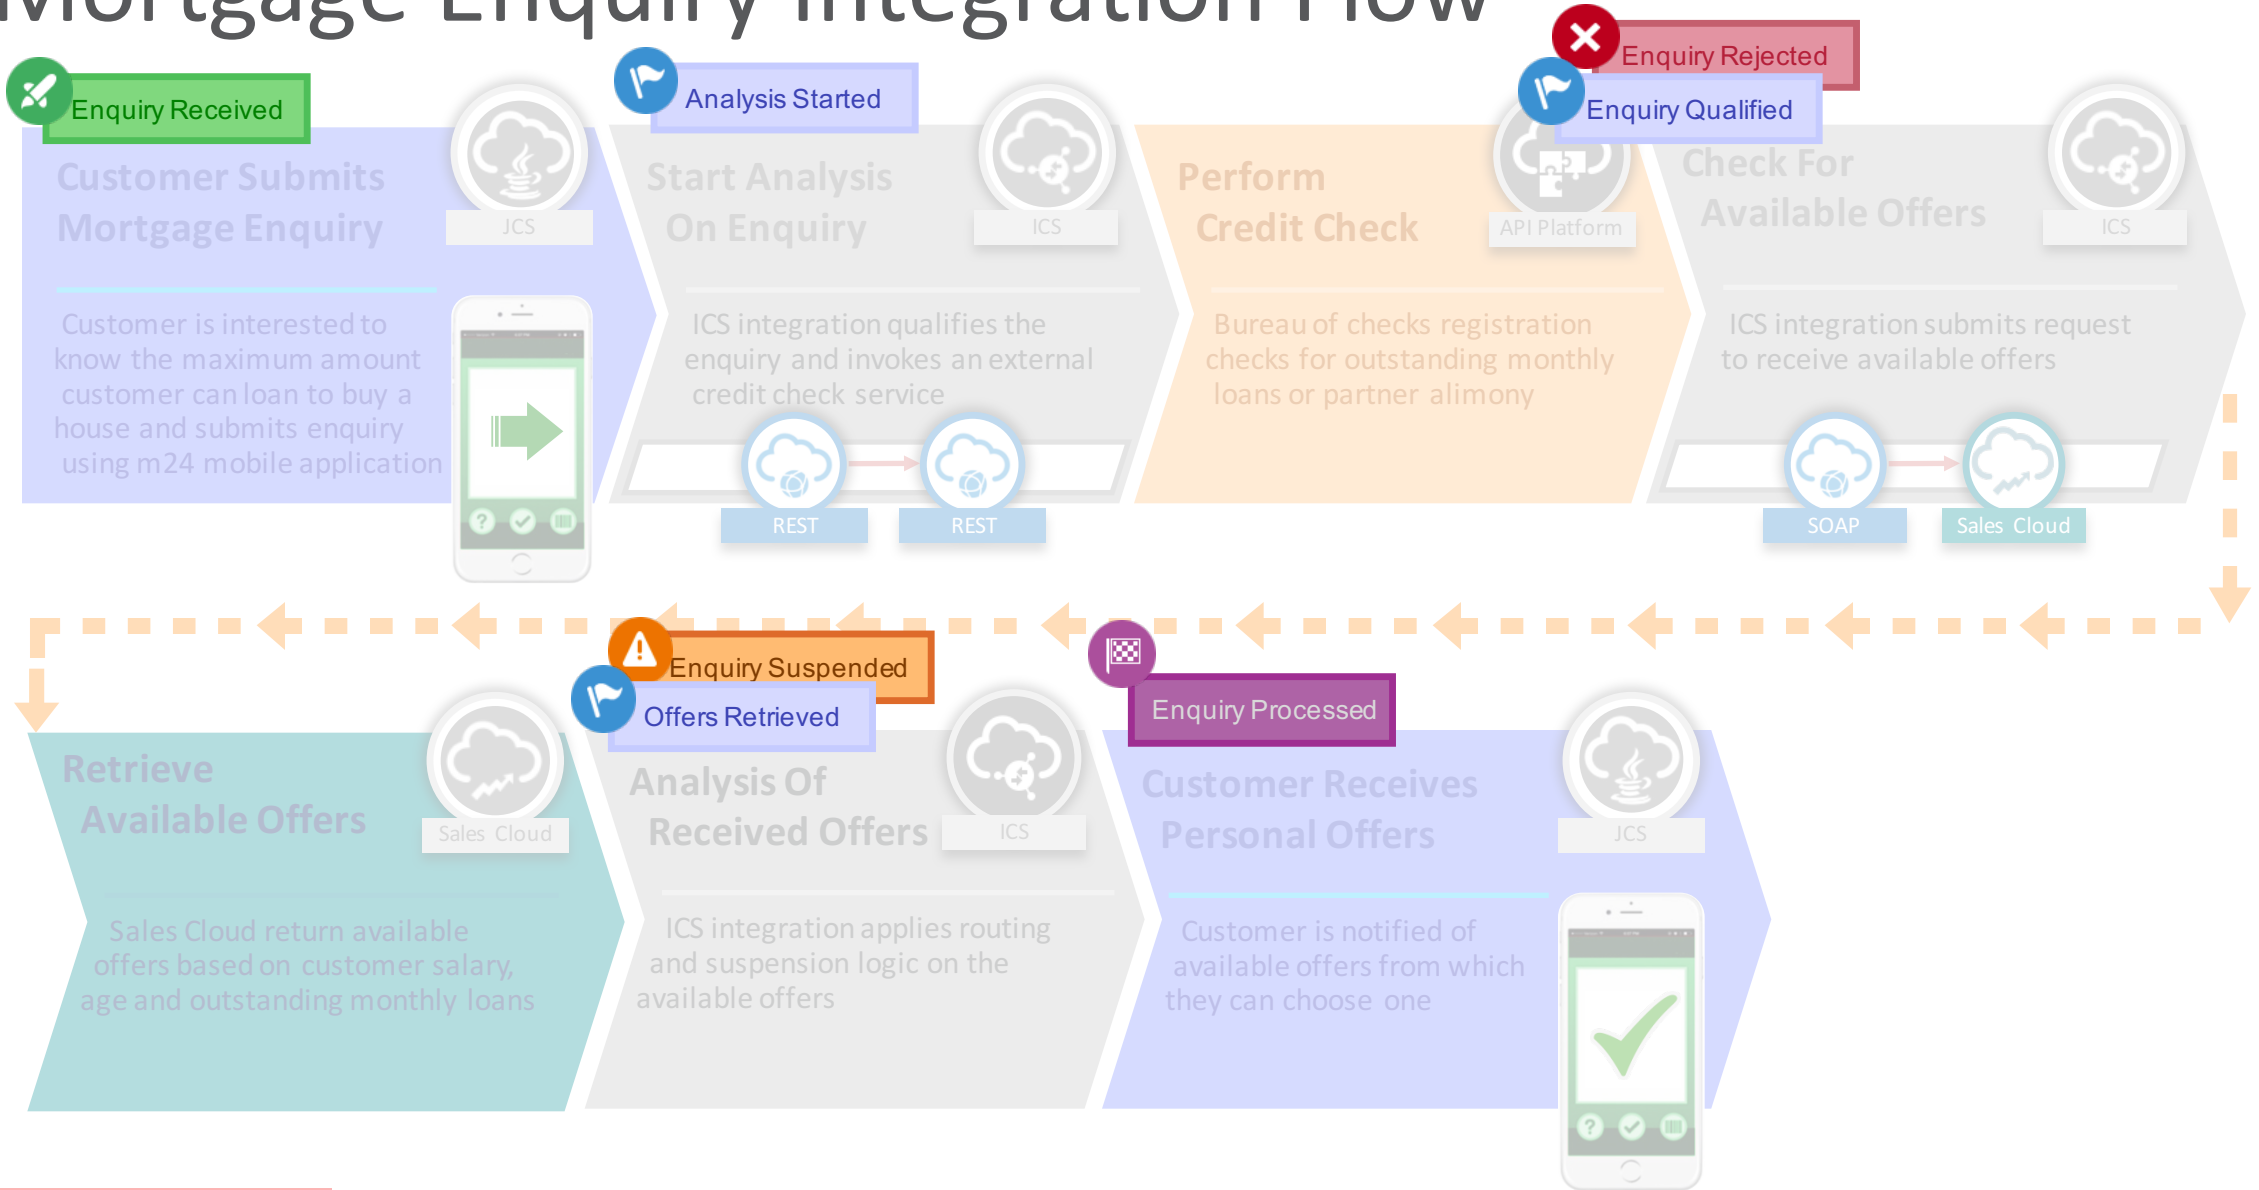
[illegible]

Enquiry Received

Customer Submits Mortgage Enquiry

JCS

Customer is interested to know the maximum amount customer can loan to buy a house and submits enquiry using m24 mobile application

Analysis Started

Start Analysis On Enquiry

ICS

ICS integration qualifies the enquiry and invokes an external credit check service

REST

REST

Enquiry Rejected

Enquiry Qualified

Perform Credit Check

API Platform

Bureau of checks registration checks for outstanding monthly loans or partner alimony

Check For Available Offers

ICS

ICS integration submits request to receive available offers

SOAP

Sales Cloud

Retrieve Available Offers

Sales Cloud

Sales Cloud return available offers based on customer salary, age and outstanding monthly loans

Enquiry Suspended

Offers Retrieved

Analysis Of Received Offers

ICS

ICS integration applies routing and suspension logic on the available offers

Enquiry Processed

Customer Receives Personal Offers

JCS

Customer is notified of available offers from which they can choose one